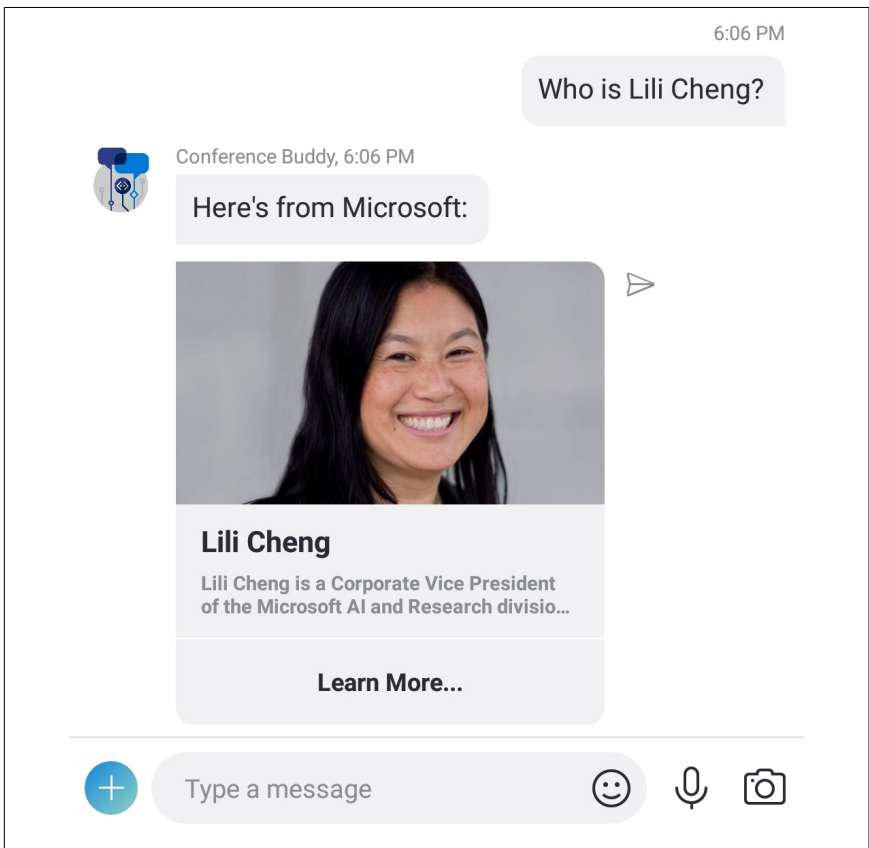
6:06 PM

Who is Lili Cheng?

Conference Buddy, 6:06 PM

Here's from Microsoft:

Lili Cheng

Lili Cheng is a Corporate Vice President of the Microsoft AI and Research divisio...

Learn More...

Type a message